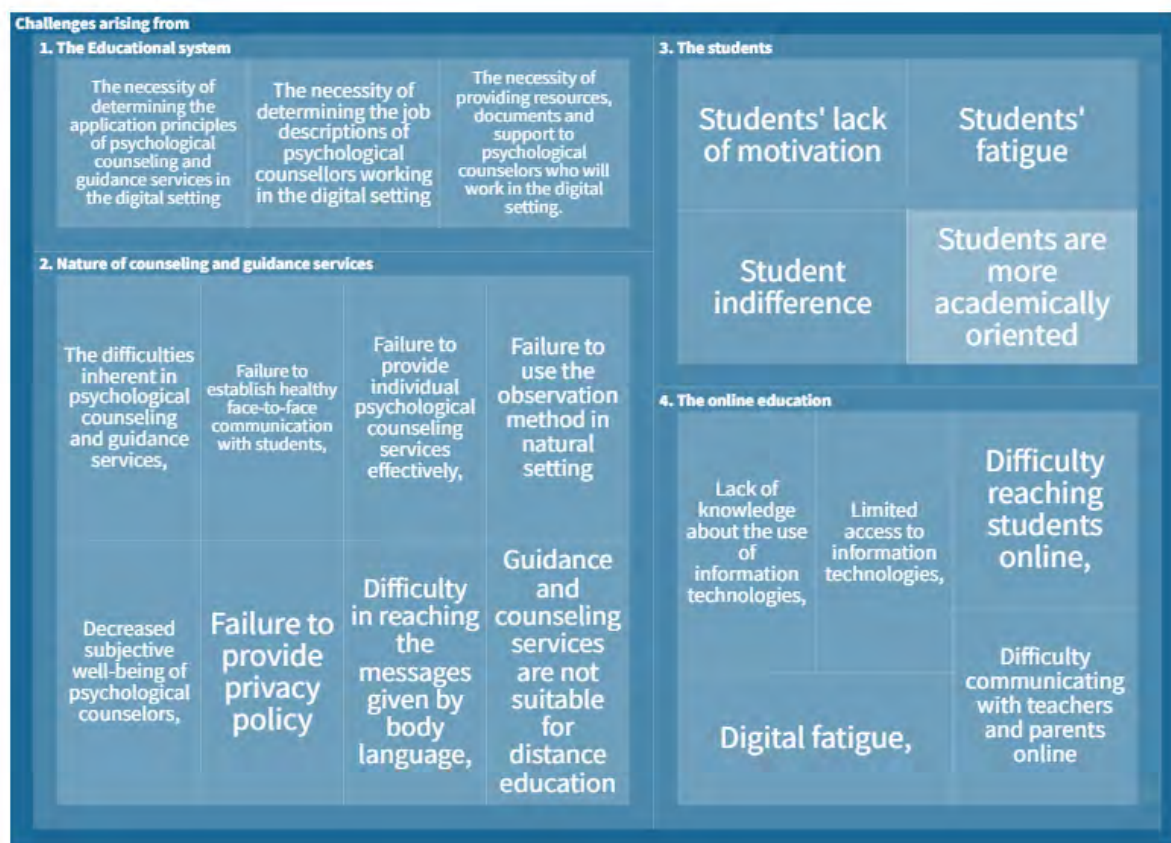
Challenges arising from

1. The Educational system

The necessity of determining the application principles of psychological counseling and guidance services in the digital setting

The necessity of determining the job descriptions of psychological counsellors working in the digital setting

The necessity of providing resources, documents and support to psychological counselors who will work in the digital setting.

2. Nature of counseling and guidance services

The difficulties inherent in psychological counseling and guidance services,

Failure to establish healthy face-to-face communication with students,

Failure to provide individual psychological counseling services effectively,

Failure to use the observation method in natural setting

Decreased subjective well-being of psychological counselors,

Failure to provide privacy policy

Difficulty in reaching the messages given by body language,

Guidance and counseling services are not suitable for distance education

3. The students

Students' lack of motivation

Students' fatigue

Student indifference

Students are more academically oriented

4. The online education

Lack of knowledge about the use of information technologies,

Limited access to information technologies,

Difficulty reaching students online,

Digital fatigue,

Difficulty communicating with teachers and parents online